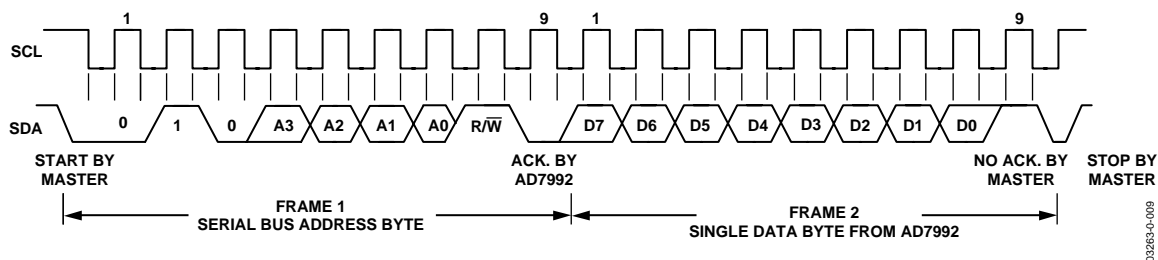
1
9
1
9

SCL

SDA

0
1
0
A3
A2
A1
A0
R/$\overline{W}$
D7
D6
D5
D4
D3
D2
D1
D0

START BY MASTER

ACK. BY AD7992

NO ACK. BY MASTER

STOP BY MASTER

FRAME 1
SERIAL BUS ADDRESS BYTE

FRAME 2
SINGLE DATA BYTE FROM AD7992

03263-0-009